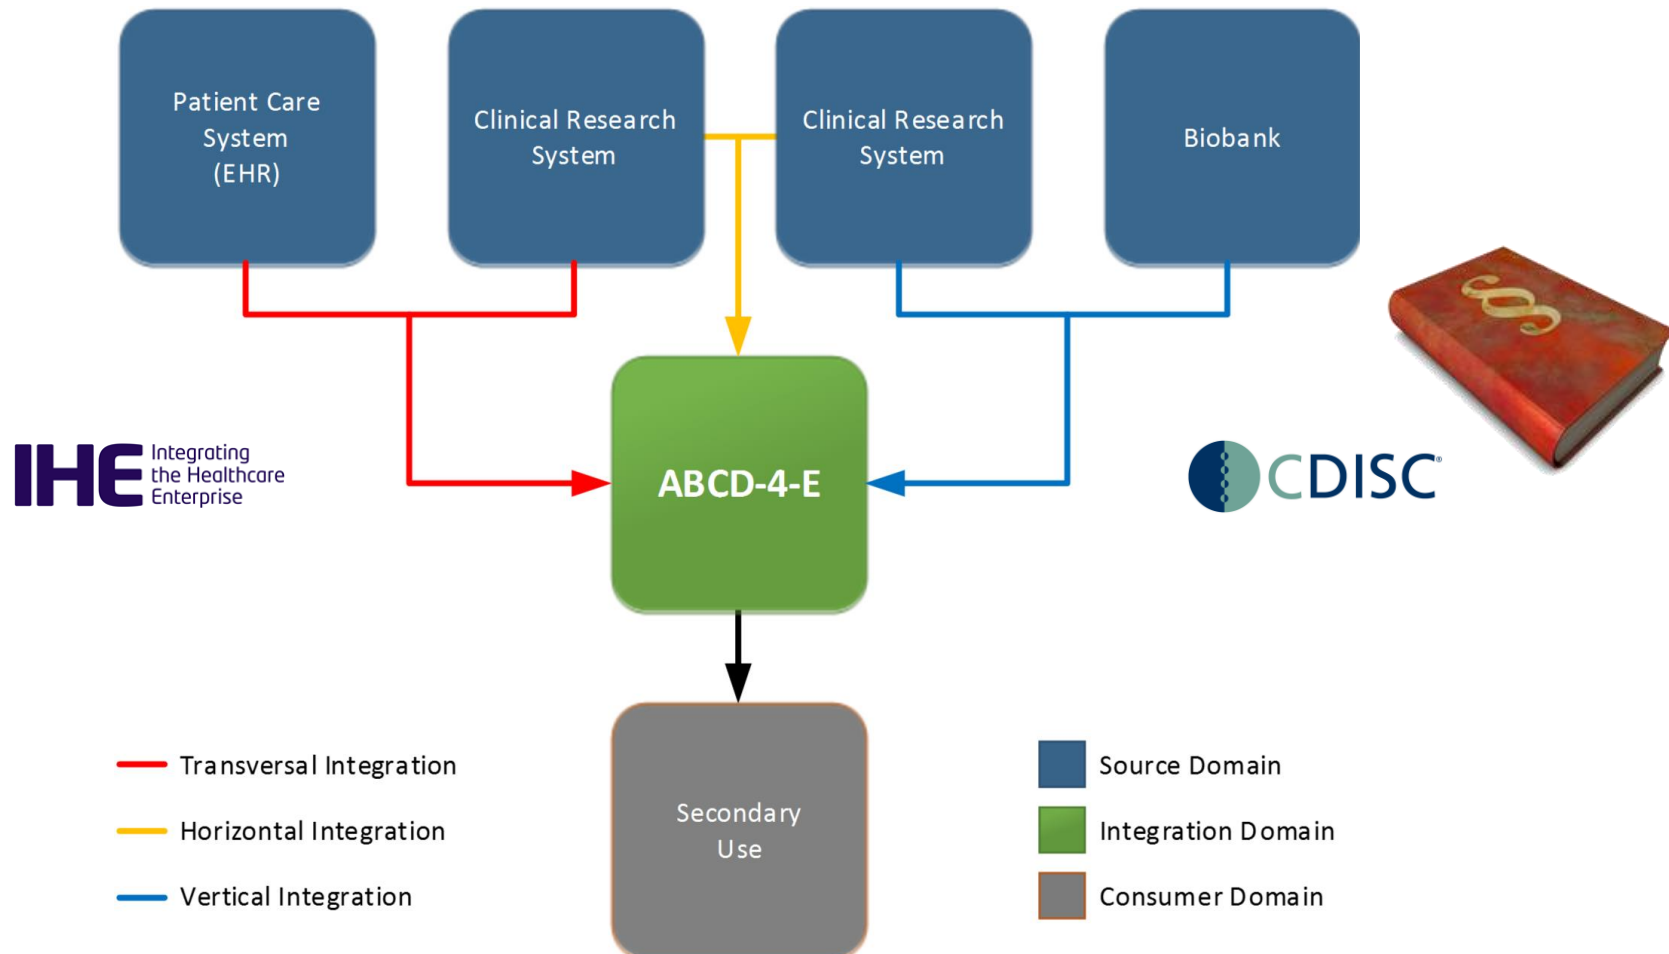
Patient Care System (EHR)

Clinical Research System

Clinical Research System

Biobank

IHE Integrating the Healthcare Enterprise

ABCD-4-E

CDISC

§

Secondary Use

Transversal Integration

Horizontal Integration

Vertical Integration

Source Domain

Integration Domain

Consumer Domain